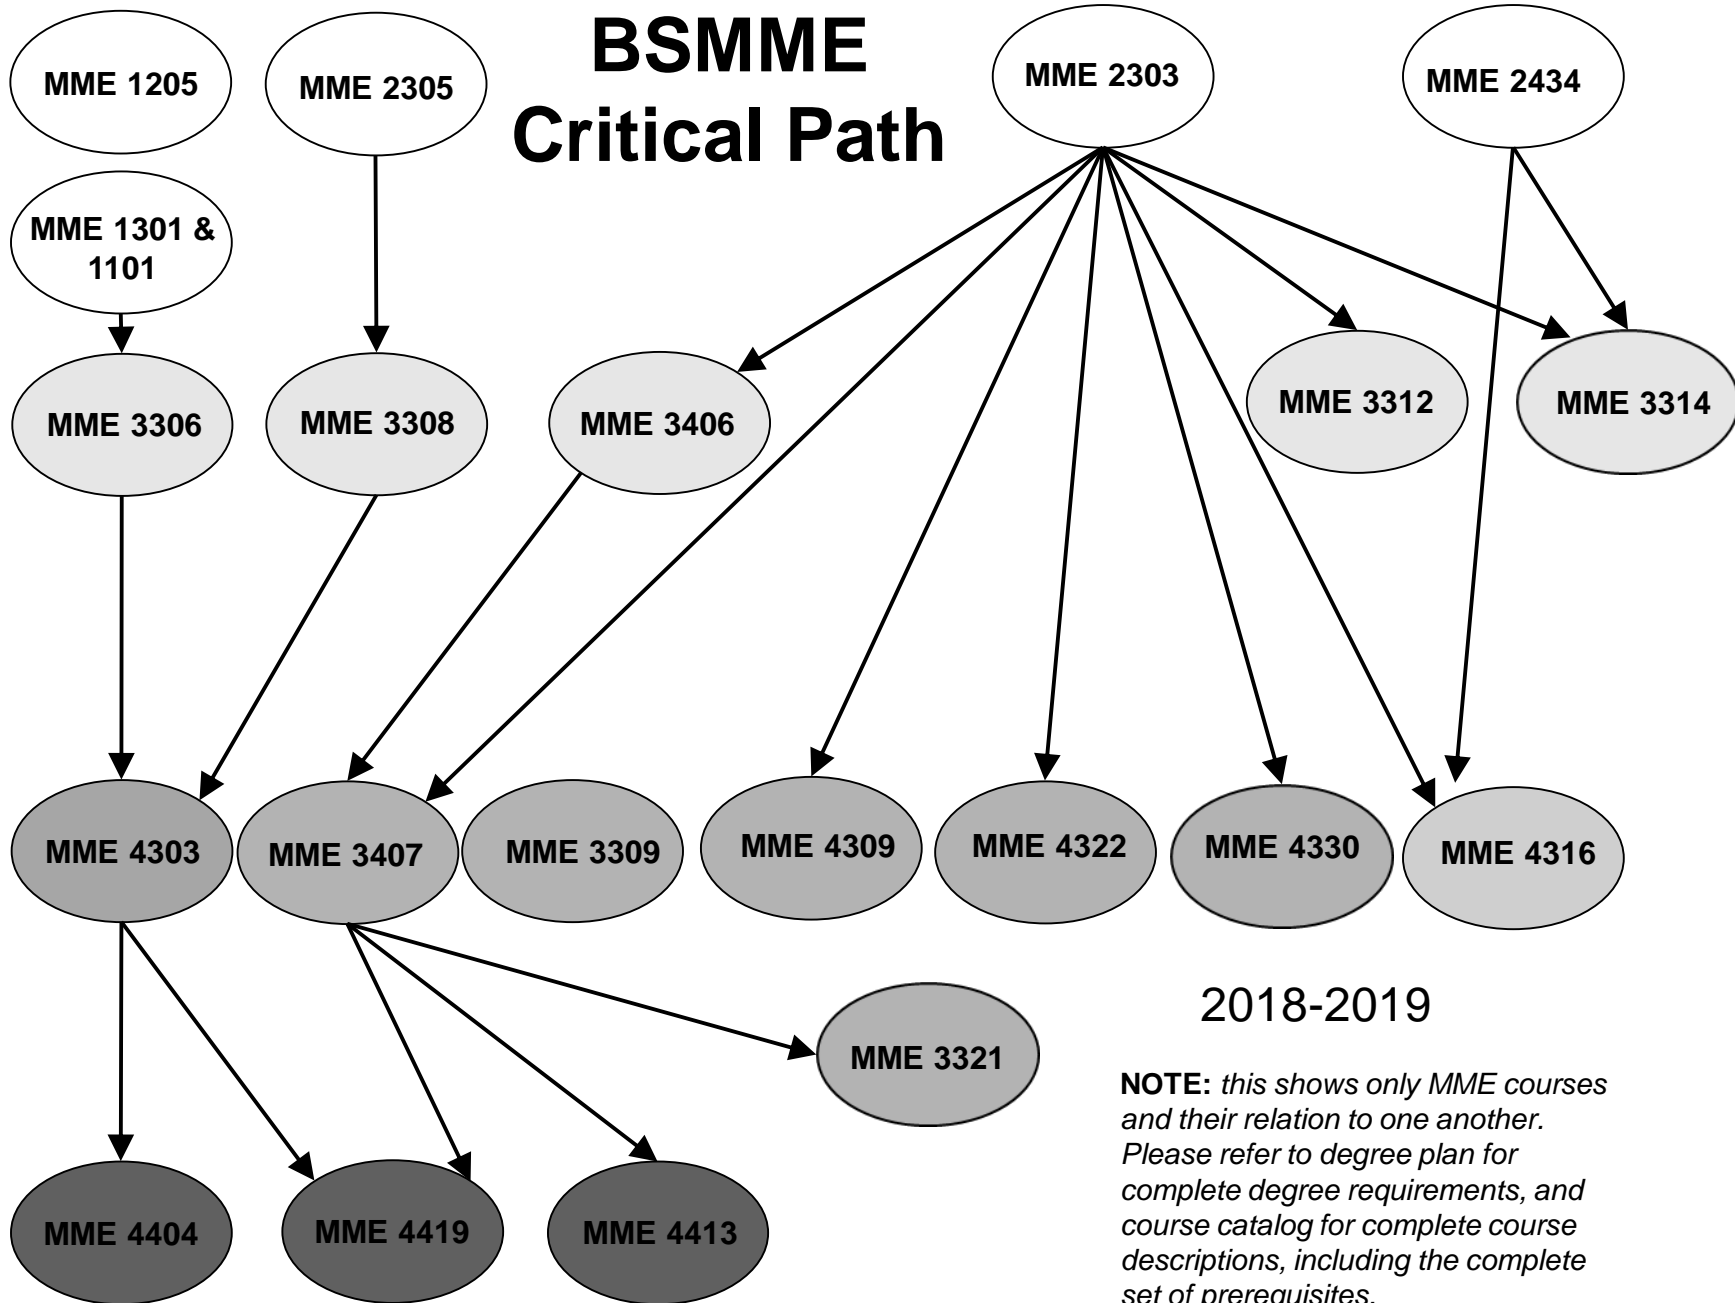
BSMME
Critical Path

MME 1205

MME 2305

MME 2303

MME 2434

MME 1301 & 1101

MME 3306

MME 3308

MME 3406

MME 3312

MME 3314

MME 4303

MME 3407

MME 3309

MME 4309

MME 4322

MME 4330

MME 4316

2018-2019

MME 3321

MME 4404

MME 4419

MME 4413

**NOTE:** *this shows only MME courses and their relation to one another. Please refer to degree plan for complete degree requirements, and course catalog for complete course descriptions, including the complete set of prerequisites.*